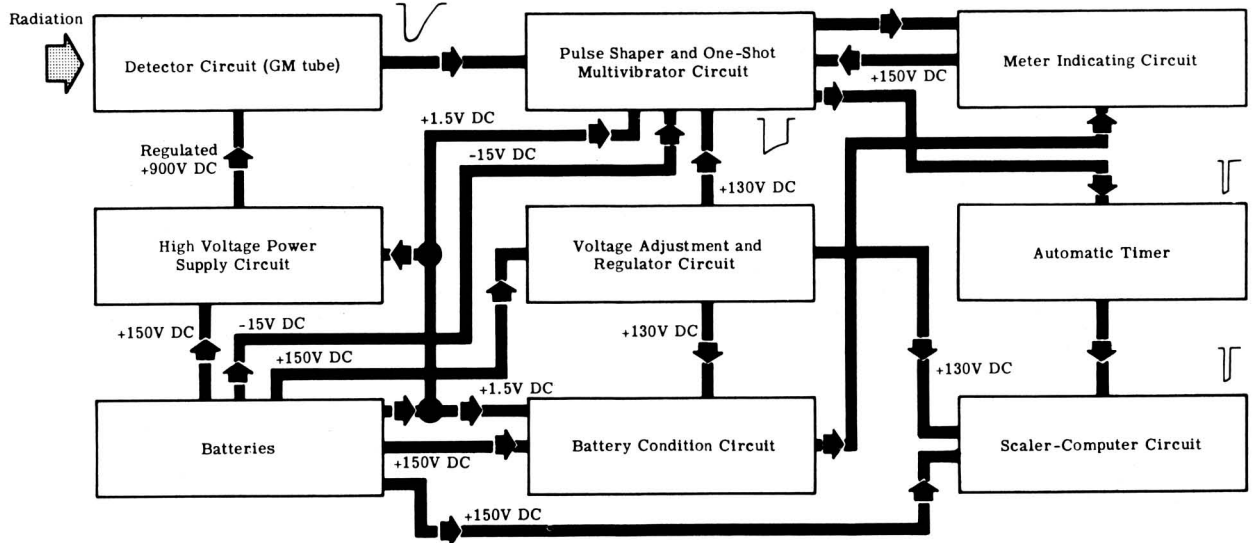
Radiation

Detector Circuit (GM tube)

Pulse Shaper and One-Shot Multivibrator Circuit

Meter Indicating Circuit

+150V DC

+1.5V DC

-15V DC

Regulated +900V DC

+130V DC

High Voltage Power Supply Circuit

Voltage Adjustment and Regulator Circuit

Automatic Timer

+150V DC

-15V DC

+130V DC

+150V DC

+130V DC

+1.5V DC

Batteries

Battery Condition Circuit

Scaler-Computer Circuit

+150V DC

+150V DC